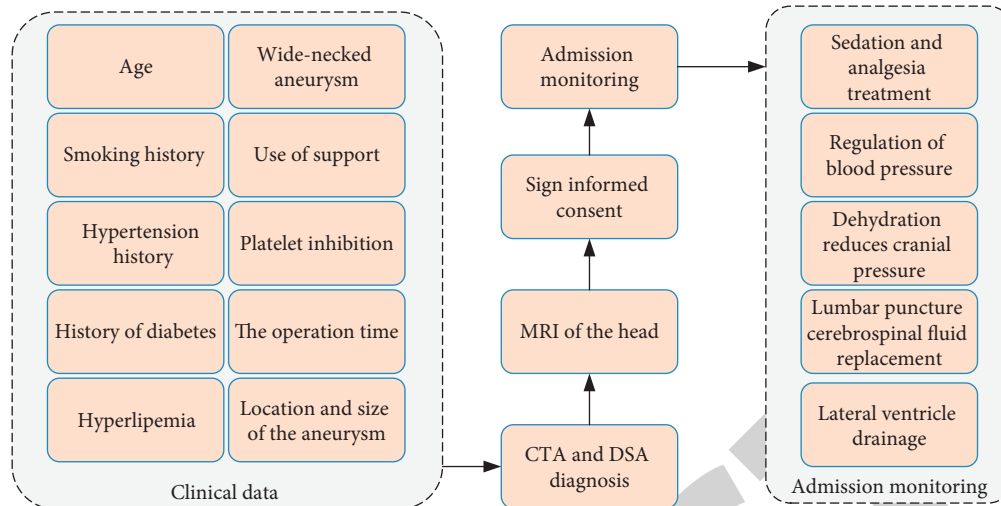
Age

Wide-necked aneurysm

Smoking history

Use of support

Hypertension history

Platelet inhibition

History of diabetes

The operation time

Hyperlipemia

Location and size of the aneurysm

Clinical data

CTA and DSA diagnosis

MRI of the head

Sign informed consent

Admission monitoring

Sedation and analgesia treatment

Regulation of blood pressure

Dehydration reduces cranial pressure

Lumbar puncture cerebrospinal fluid replacement

Lateral ventricle drainage

Admission monitoring